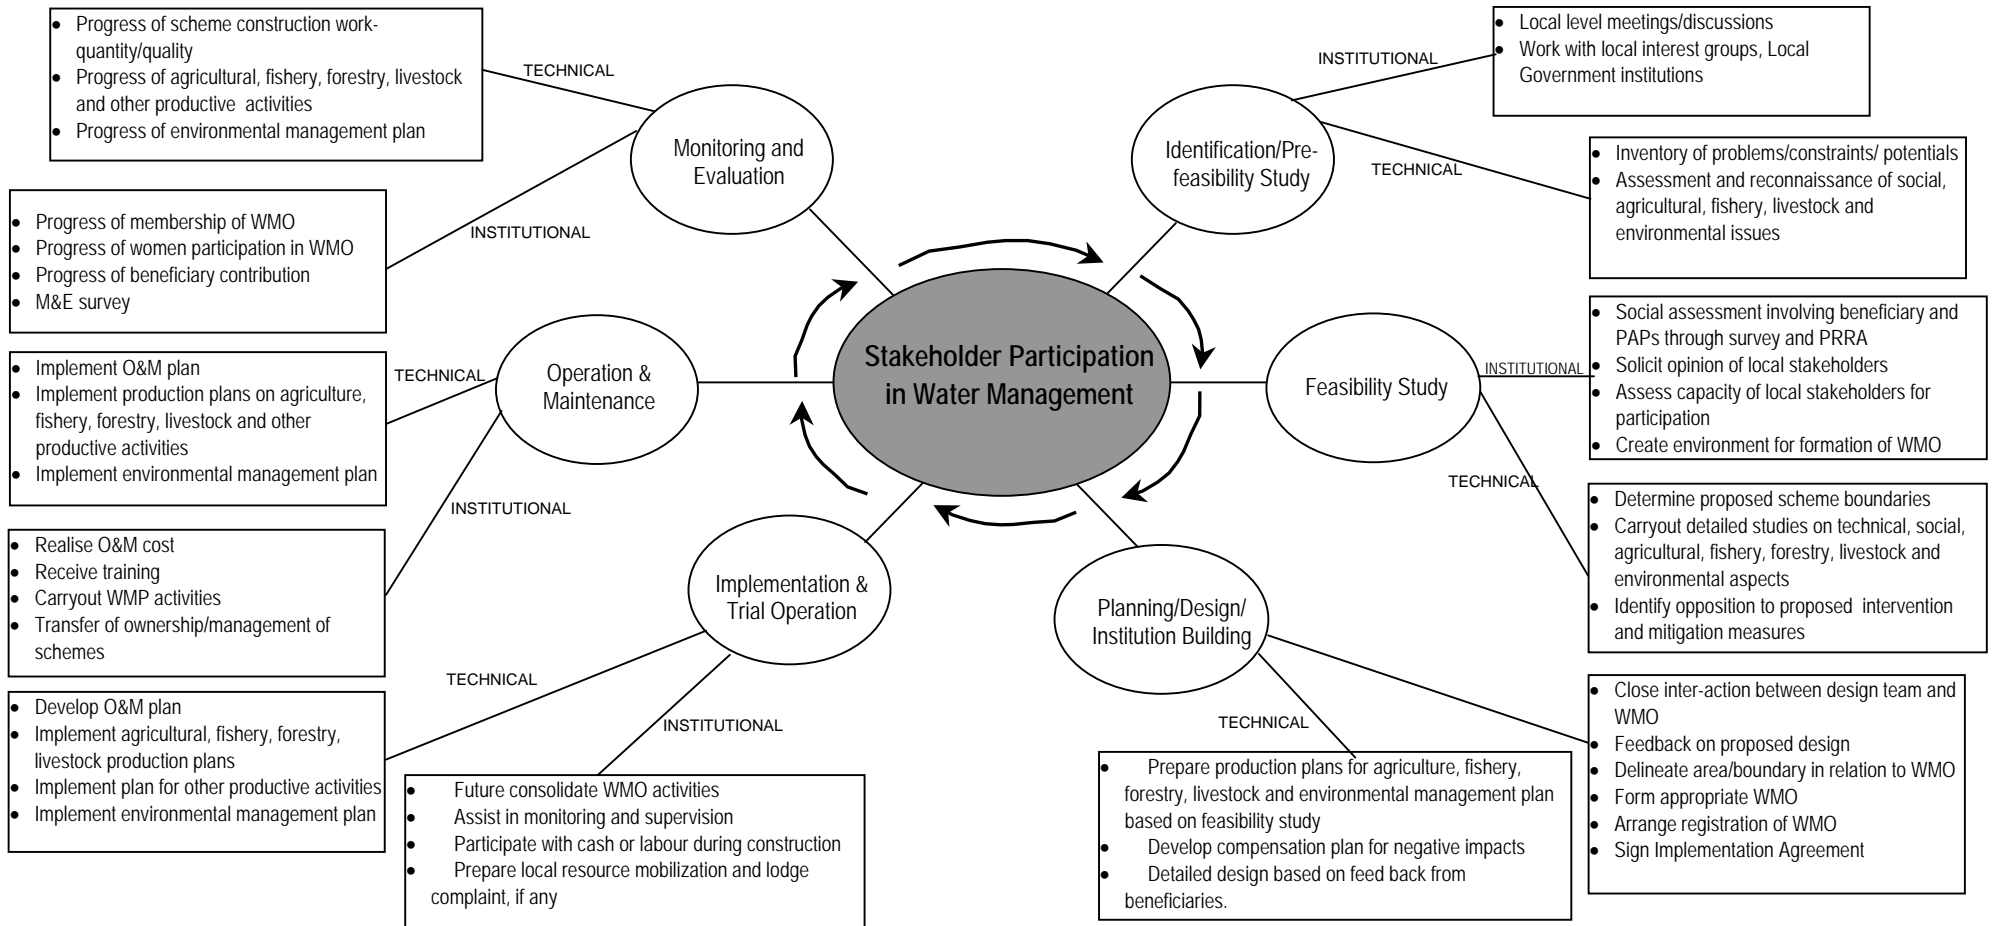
Stakeholder Participation in Water Management

Monitoring and Evaluation

TECHNICAL
- Progress of scheme construction work-quantity/quality
- Progress of agricultural, fishery, forestry, livestock and other productive activities
- Progress of environmental management plan

INSTITUTIONAL
- Progress of membership of WMO
- Progress of women participation in WMO
- Progress of beneficiary contribution
- M&E survey

Identification/Pre-feasibility Study

INSTITUTIONAL
- Local level meetings/discussions
- Work with local interest groups, Local Government institutions

TECHNICAL
- Inventory of problems/constraints/ potentials
- Assessment and reconnaissance of social, agricultural, fishery, livestock and environmental issues

Feasibility Study

INSTITUTIONAL
- Social assessment involving beneficiary and PAPs through survey and PRRA
- Solicit opinion of local stakeholders
- Assess capacity of local stakeholders for participation
- Create environment for formation of WMO

TECHNICAL
- Determine proposed scheme boundaries
- Carryout detailed studies on technical, social, agricultural, fishery, forestry, livestock and environmental aspects
- Identify opposition to proposed intervention and mitigation measures

Planning/Design/ Institution Building

- Close inter-action between design team and WMO
- Feedback on proposed design
- Delineate area/boundary in relation to WMO
- Form appropriate WMO
- Arrange registration of WMO
- Sign Implementation Agreement

TECHNICAL
- Prepare production plans for agriculture, fishery, forestry, livestock and environmental management plan based on feasibility study
- Develop compensation plan for negative impacts
- Detailed design based on feed back from beneficiaries.

Implementation & Trial Operation

TECHNICAL
- Develop O&M plan
- Implement agricultural, fishery, forestry, livestock production plans
- Implement plan for other productive activities
- Implement environmental management plan

INSTITUTIONAL
- Future consolidate WMO activities
- Assist in monitoring and supervision
- Participate with cash or labour during construction
- Prepare local resource mobilization and lodge complaint, if any

Operation & Maintenance

TECHNICAL
- Implement O&M plan
- Implement production plans on agriculture, fishery, forestry, livestock and other productive activities
- Implement environmental management plan

INSTITUTIONAL
- Realise O&M cost
- Receive training
- Carryout WMP activities
- Transfer of ownership/management of schemes